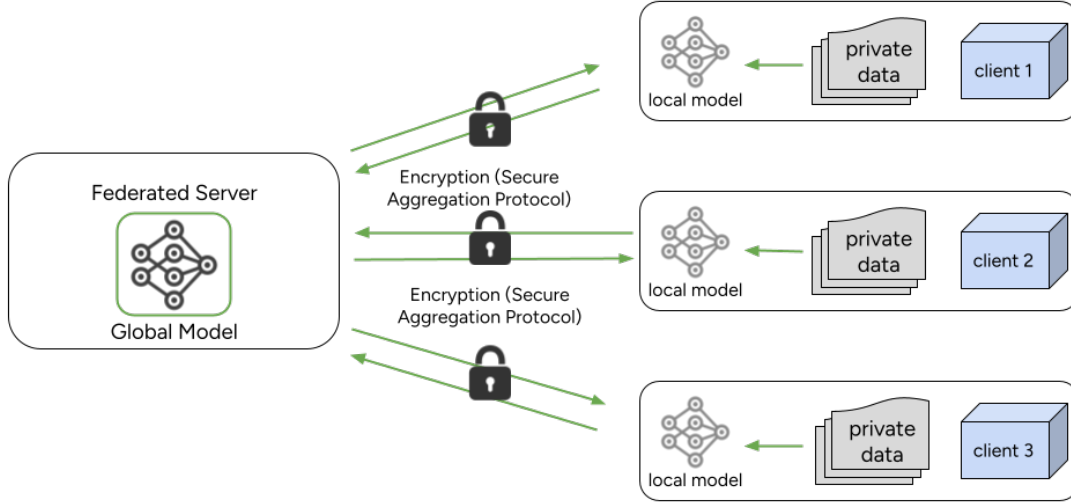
local model

private data

client 1

Federated Server

Global Model

Encryption (Secure Aggregation Protocol)

local model

private data

client 2

Encryption (Secure Aggregation Protocol)

local model

private data

client 3